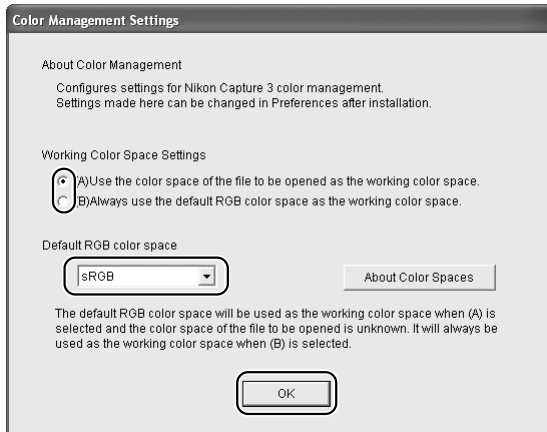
Color Management Settings

About Color Management

Configures settings for Nikon Capture 3 color management.
Settings made here can be changed in Preferences after installation.

Working Color Space Settings

A)Use the color space of the file to be opened as the working color space.

B)Always use the default RGB color space as the working color space.

Default RGB color space

sRGB

About Color Spaces

The default RGB color space will be used as the working color space when (A) is selected and the color space of the file to be opened is unknown. It will always be used as the working color space when (B) is selected.

OK